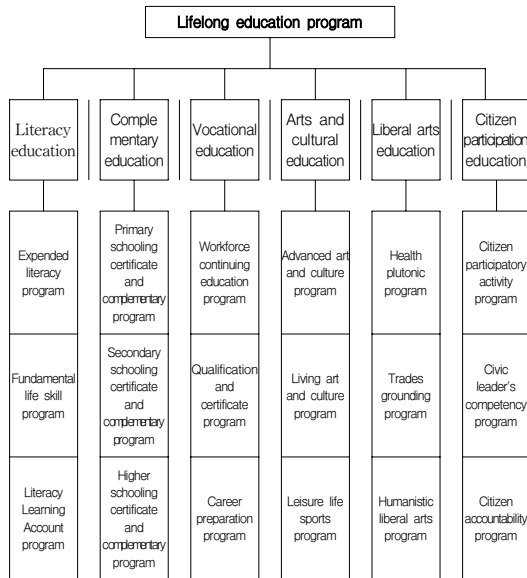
Lifelong education program

Literacy education

Expended literacy program

Fundamental life skill program

Literacy Learning Account program

Complementary education

Primary schooling certificate and complementary program

Secondary schooling certificate and complementary program

Higher schooling certificate and complementary program

Vocational education

Workforce continuing education program

Qualification and certificate program

Career preparation program

Arts and cultural education

Advanced art and culture program

Living art and culture program

Leisure life sports program

Liberal arts education

Health plutonic program

Trades grounding program

Humanistic liberal arts program

Citizen participation education

Citizen participatory activity program

Civic leader's competency program

Citizen accountability program